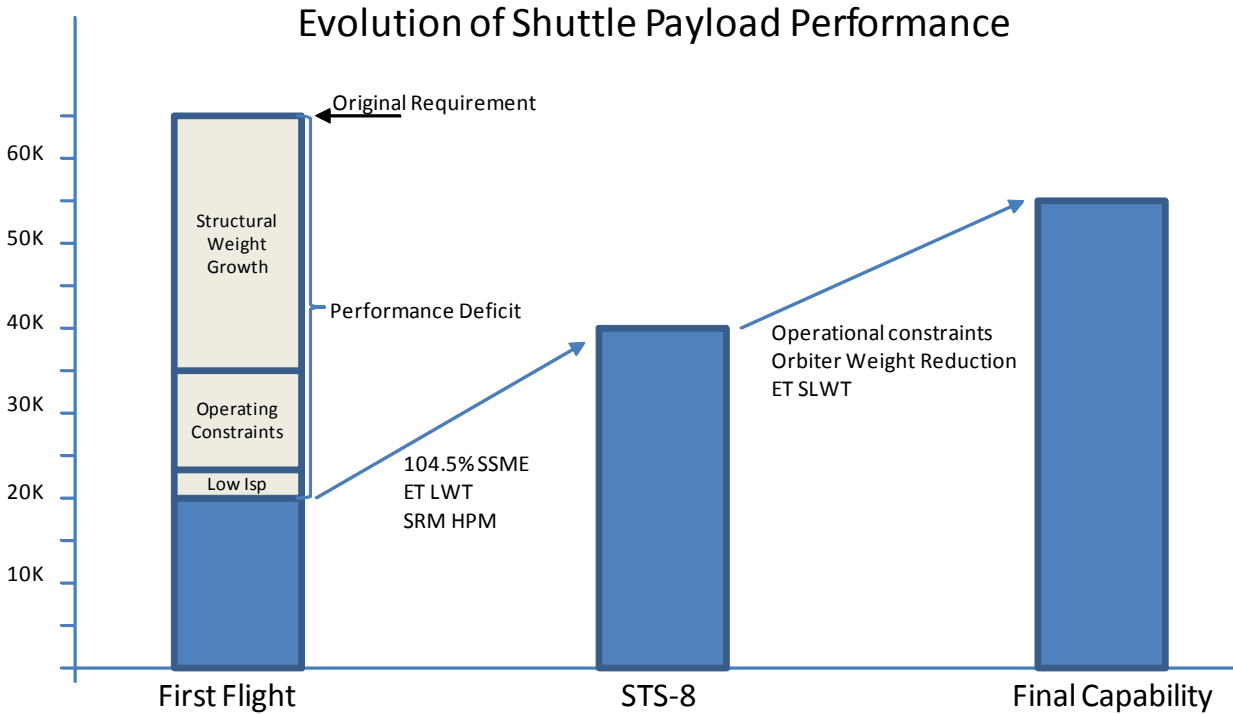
Evolution of Shuttle Payload Performance

Original Requirement

60K
50K
40K
30K
20K
10K

Structural Weight Growth

Operating Constraints

Low Isp

Performance Deficit

104.5% SSME
ET LWT
SRM HPM

Operational constraints
Orbiter Weight Reduction
ET SLWT

First Flight

STS-8

Final Capability